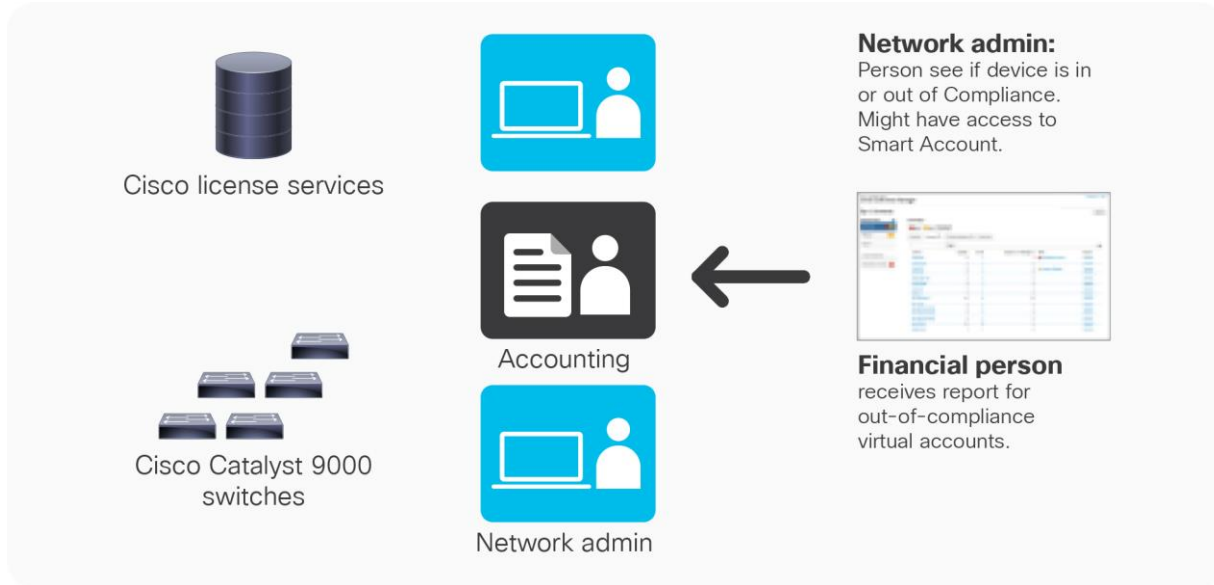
Cisco license services

Cisco Catalyst 9000 switches

Accounting

Network admin

**Network admin:**
Person see if device is in or out of Compliance. Might have access to Smart Account.

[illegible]

**Financial person**
receives report for out-of-compliance virtual accounts.